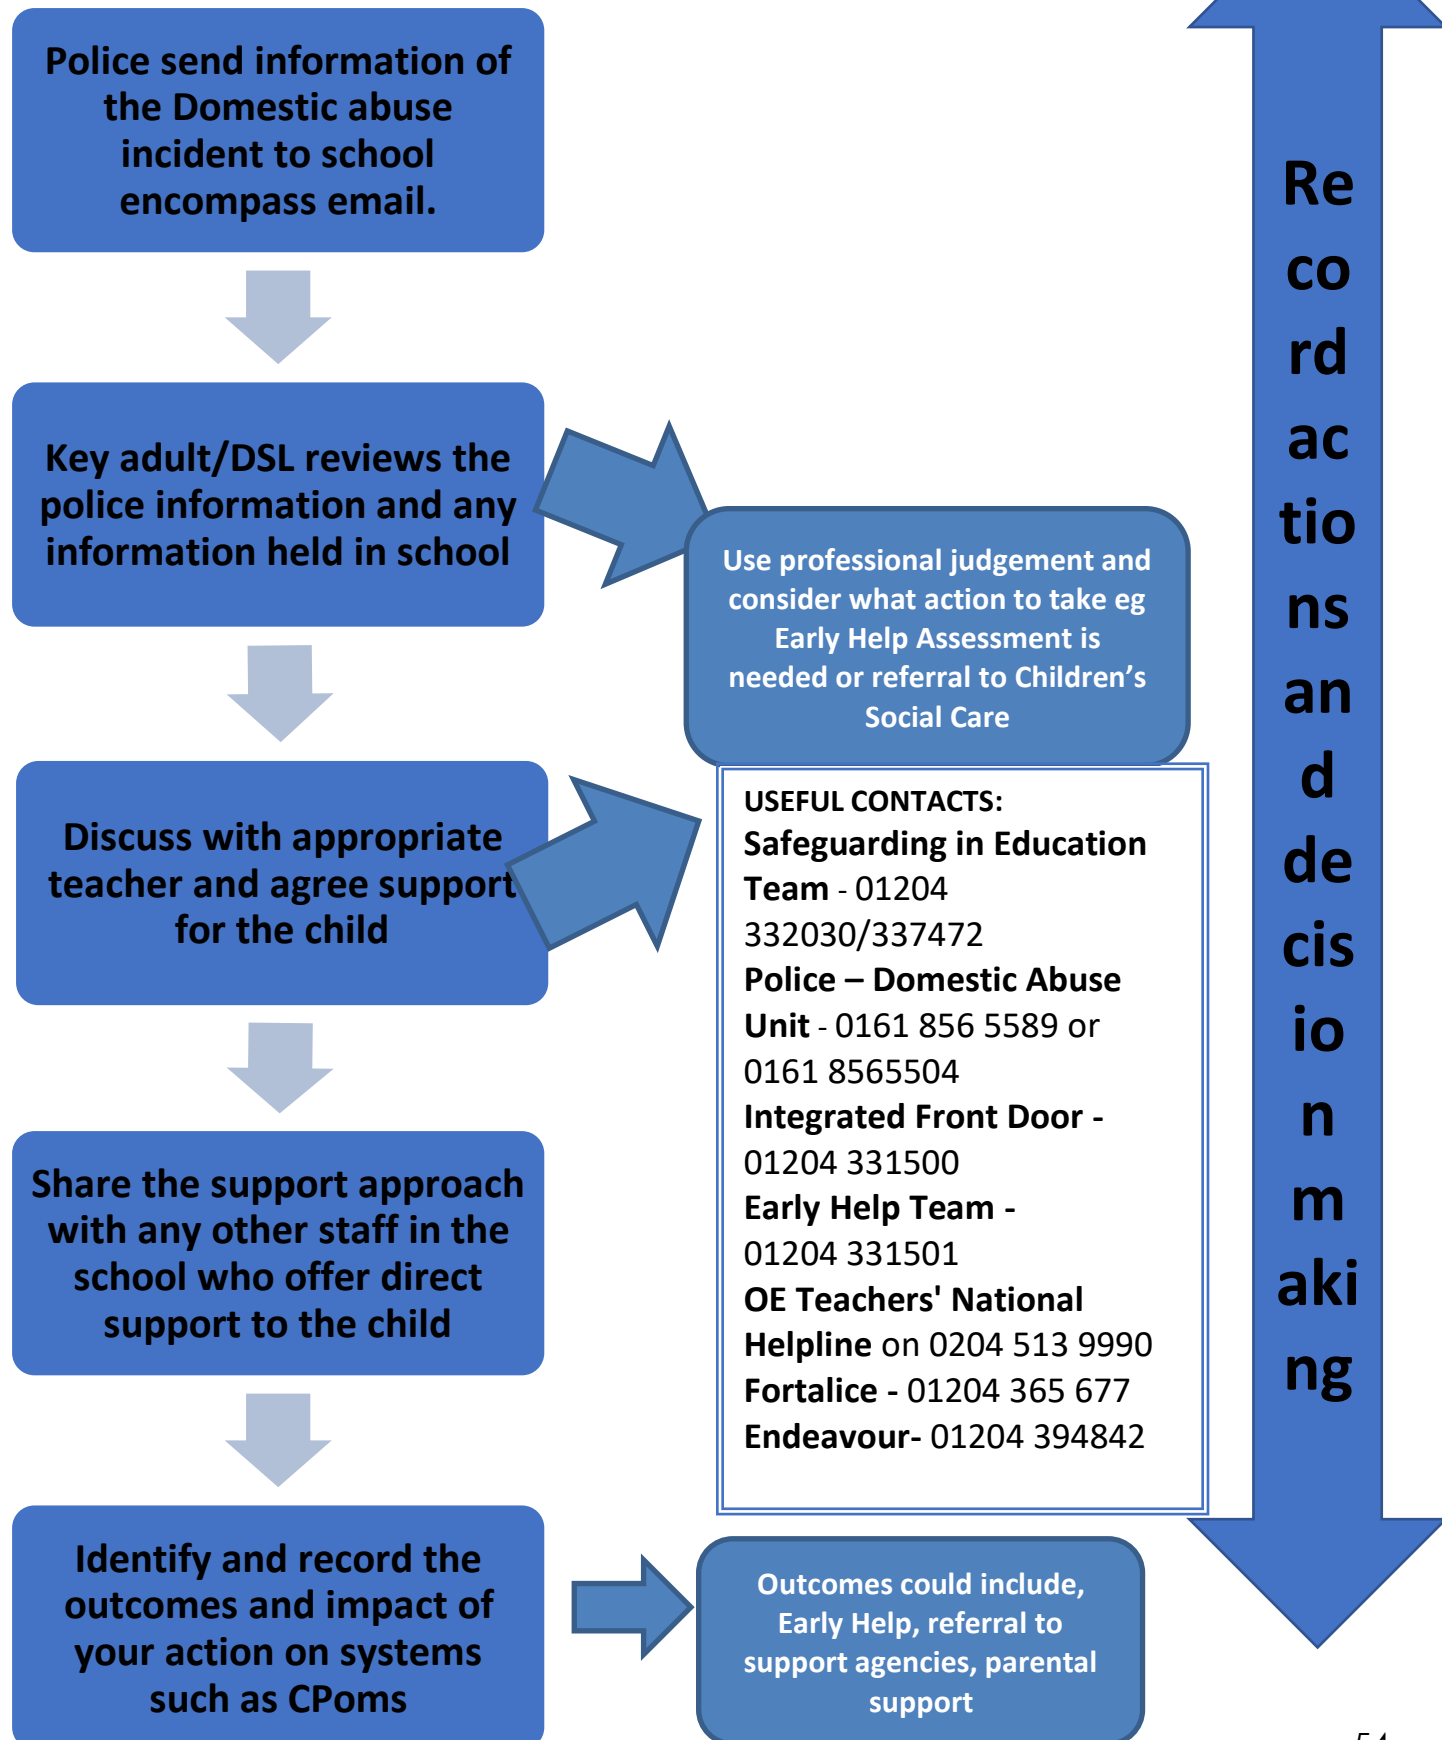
Police send information of the Domestic abuse incident to school encompass email.

Key adult/DSL reviews the police information and any information held in school

Use professional judgement and consider what action to take eg Early Help Assessment is needed or referral to Children's Social Care

Discuss with appropriate teacher and agree support for the child

USEFUL CONTACTS:
**Safeguarding in Education Team** - 01204 332030/337472
**Police – Domestic Abuse Unit** - 0161 856 5589 or 0161 8565504
**Integrated Front Door** - 01204 331500
**Early Help Team** - 01204 331501
**OE Teachers' National Helpline** on 0204 513 9990
**Fortalice** - 01204 365 677
**Endeavour**- 01204 394842

Share the support approach with any other staff in the school who offer direct support to the child

Identify and record the outcomes and impact of your action on systems such as CPoms

Outcomes could include, Early Help, referral to support agencies, parental support

Record actions and decision making

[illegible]